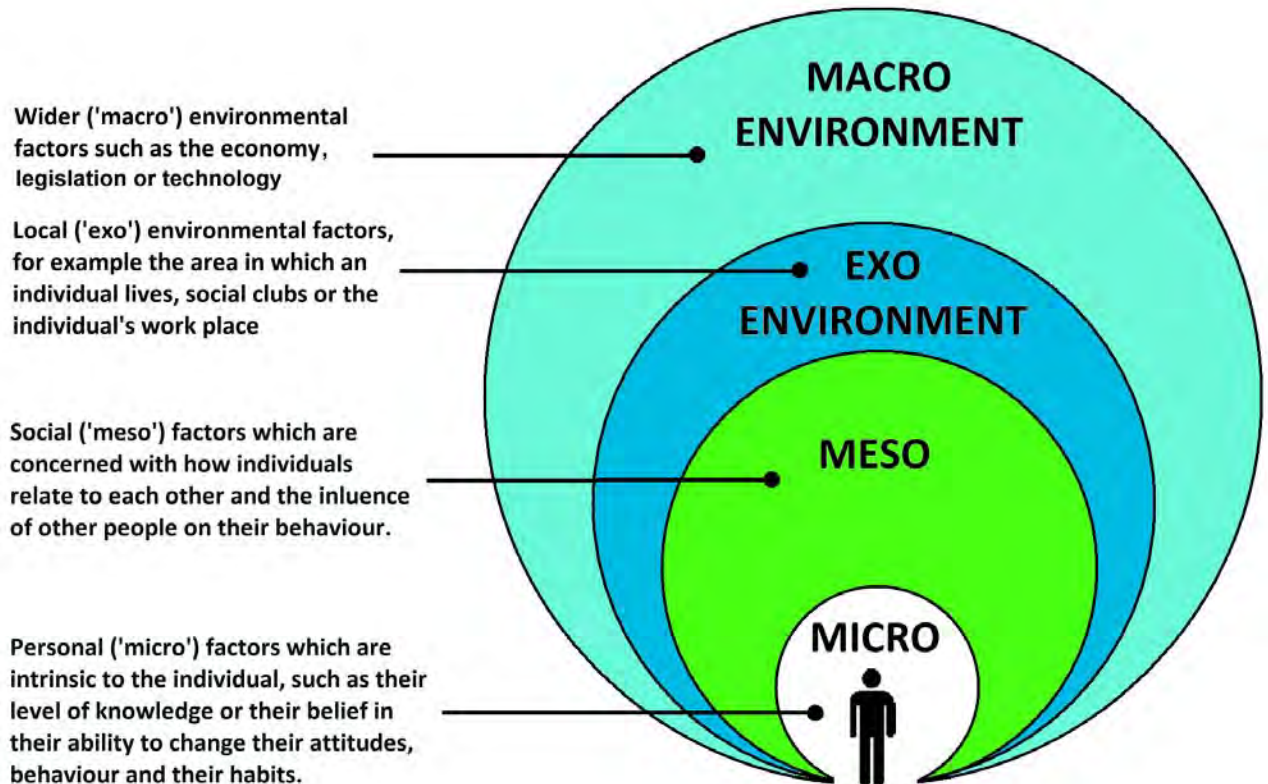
MACRO ENVIRONMENT

Wider ('macro') environmental factors such as the economy, legislation or technology

EXO ENVIRONMENT

Local ('exo') environmental factors, for example the area in which an individual lives, social clubs or the individual's work place

MESO

Social ('meso') factors which are concerned with how individuals relate to each other and the inluence of other people on their behaviour.

MICRO

Personal ('micro') factors which are intrinsic to the individual, such as their level of knowledge or their belief in their ability to change their attitudes, behaviour and their habits.